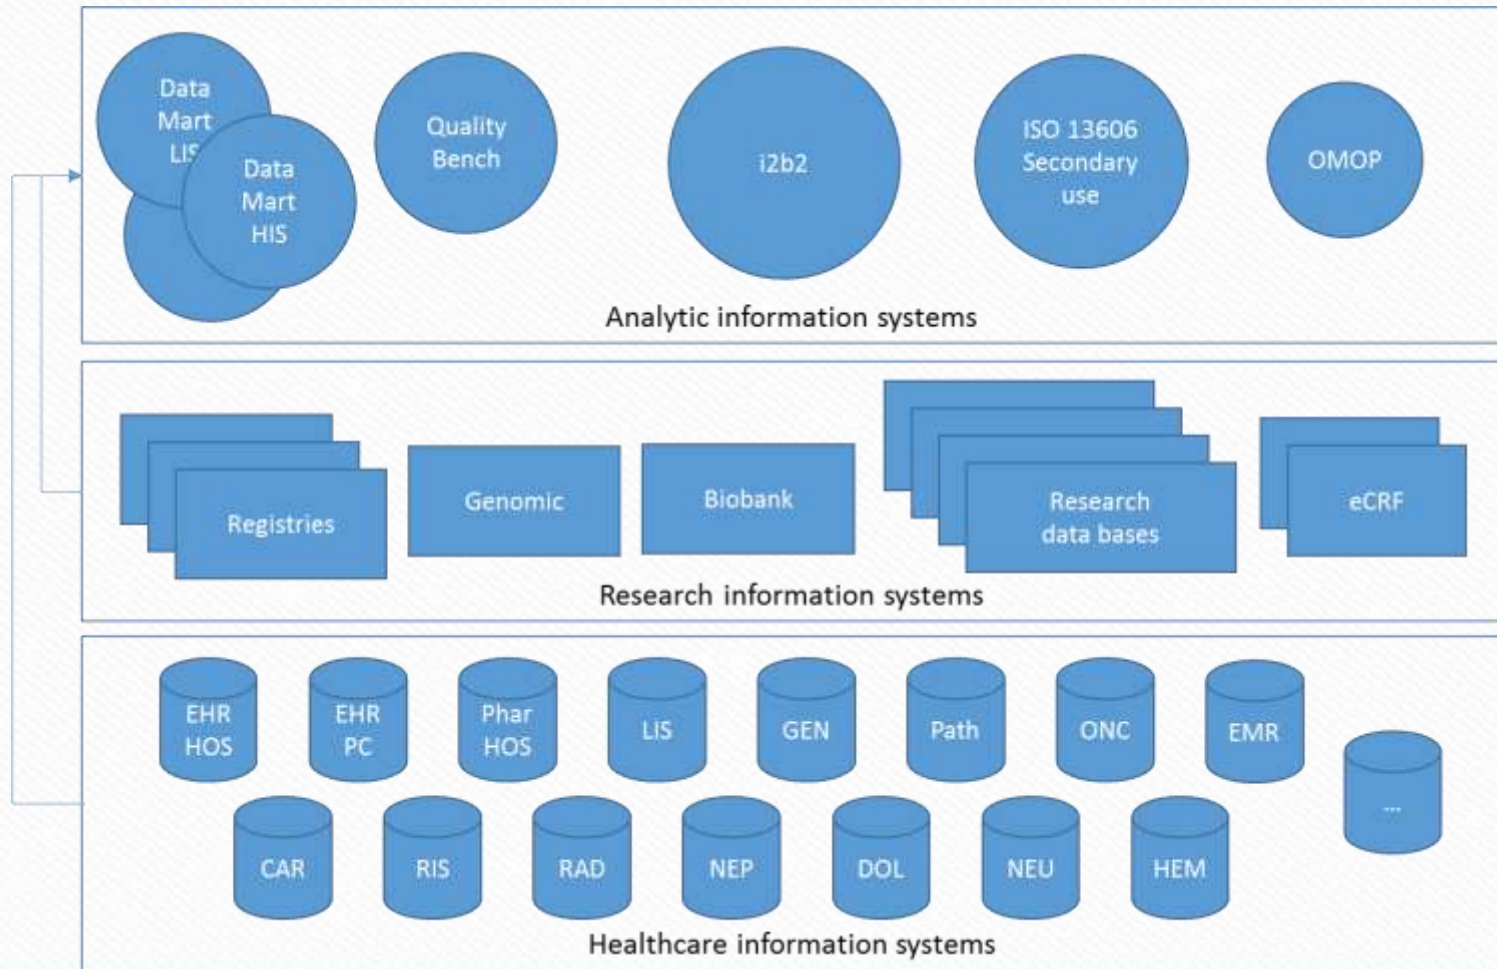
Data Mart LIS

Data Mart HIS

Quality Bench

i2b2

ISO 13606 Secondary use

OMOP

Analytic information systems

Registries

Genomic

Biobank

Research data bases

eCRF

Research information systems

EHR HOS

EHR PC

Phar HOS

LIS

GEN

Path

ONC

EMR

...

CAR

RIS

RAD

NEP

DOL

NEU

HEM

Healthcare information systems